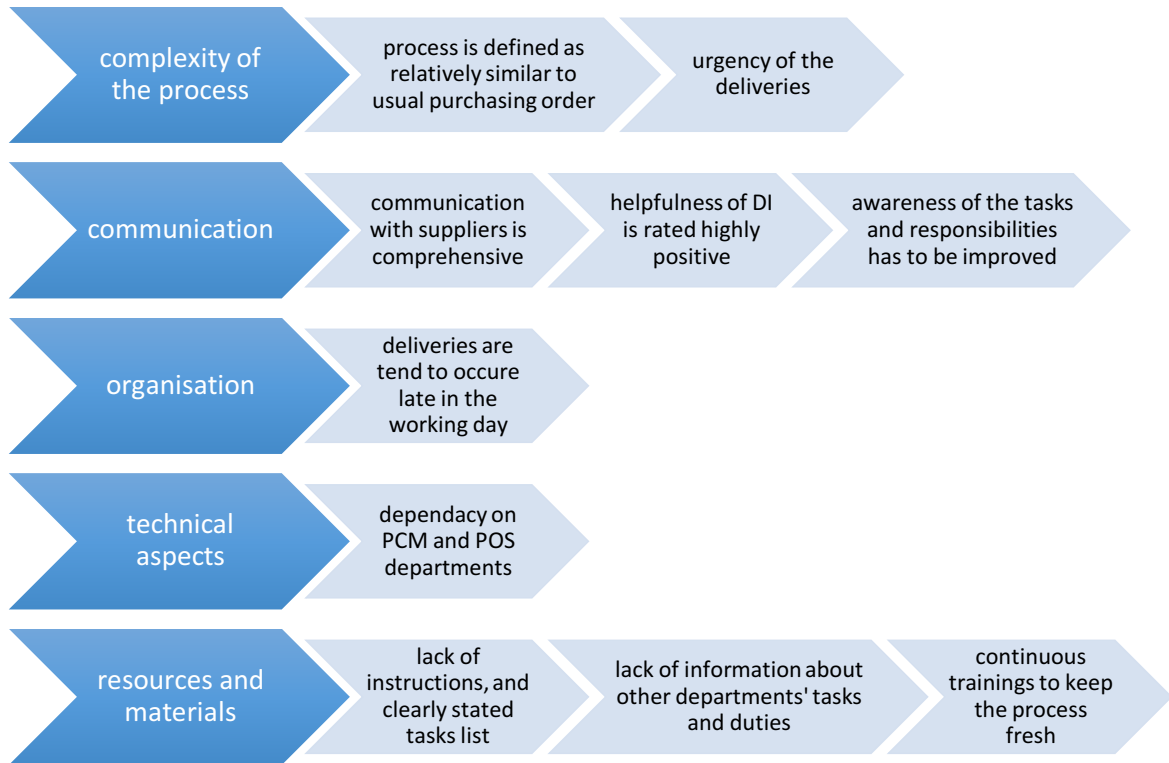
complexity of the process

process is defined as relatively similar to usual purchasing order

urgency of the deliveries

communication

communication with suppliers is comprehensive

helpfulness of DI is rated highly positive

awareness of the tasks and responsibilities has to be improved

organisation

deliveries are tend to occure late in the working day

technical aspects

dependacy on PCM and POS departments

resources and materials

lack of instructions, and clearly stated tasks list

lack of information about other departments' tasks and duties

continuous trainings to keep the process fresh